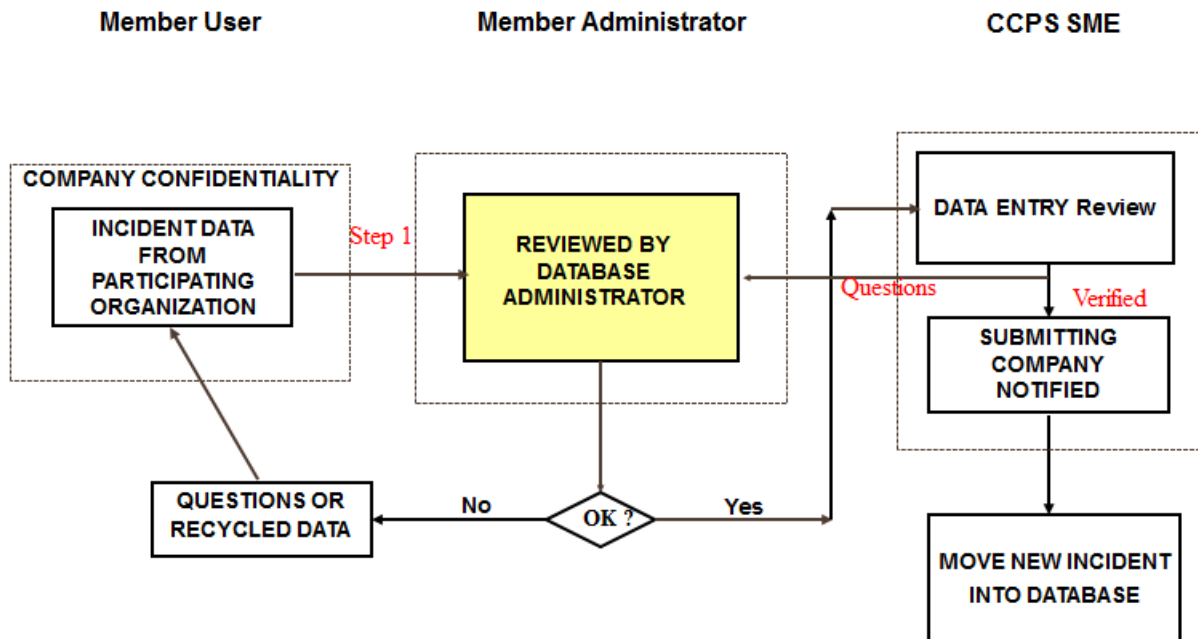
Member User

Member Administrator

CCPS SME

COMPANY CONFIDENTIALITY

INCIDENT DATA FROM PARTICIPATING ORGANIZATION

Step 1

REVIEWED BY DATABASE ADMINISTRATOR

DATA ENTRY Review

Questions

Verified

SUBMITTING COMPANY NOTIFIED

QUESTIONS OR RECYCLED DATA

No

OK ?

Yes

MOVE NEW INCIDENT INTO DATABASE